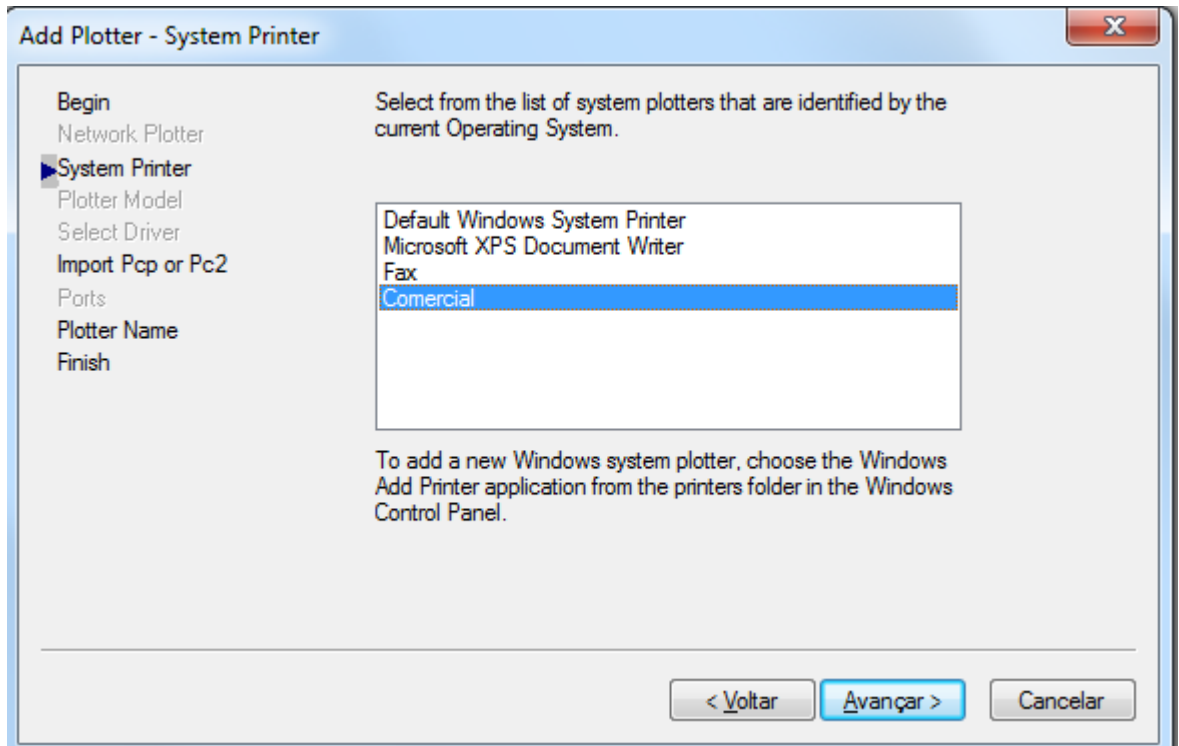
Add Plotter - System Printer

Begin
Network Plotter
System Printer
Plotter Model
Select Driver
Import Pcp or Pc2
Ports
Plotter Name
Finish

Select from the list of system plotters that are identified by the current Operating System.

Default Windows System Printer
Microsoft XPS Document Writer
Fax
Comercial

To add a new Windows system plotter, choose the Windows Add Printer application from the printers folder in the Windows Control Panel.

< Voltar
Avançar >
Cancelar